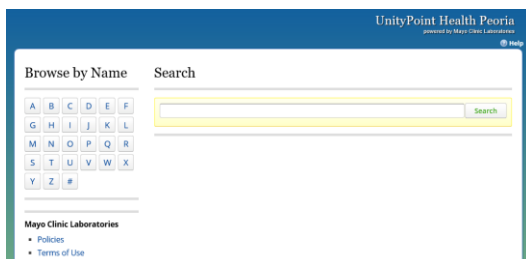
UnityPoint Health Peoria
powered by Mayo Clinic Laboratories
Help

Browse by Name

| A | B | C | D | E | F |
|---|---|---|---|---|---|
| G | H | I | J | K | L |
| M | N | O | P | Q | R |
| S | T | U | V | W | X |
| Y | Z | # | | | |

Mayo Clinic Laboratories
• Policies
• Terms of Use

Search

Search